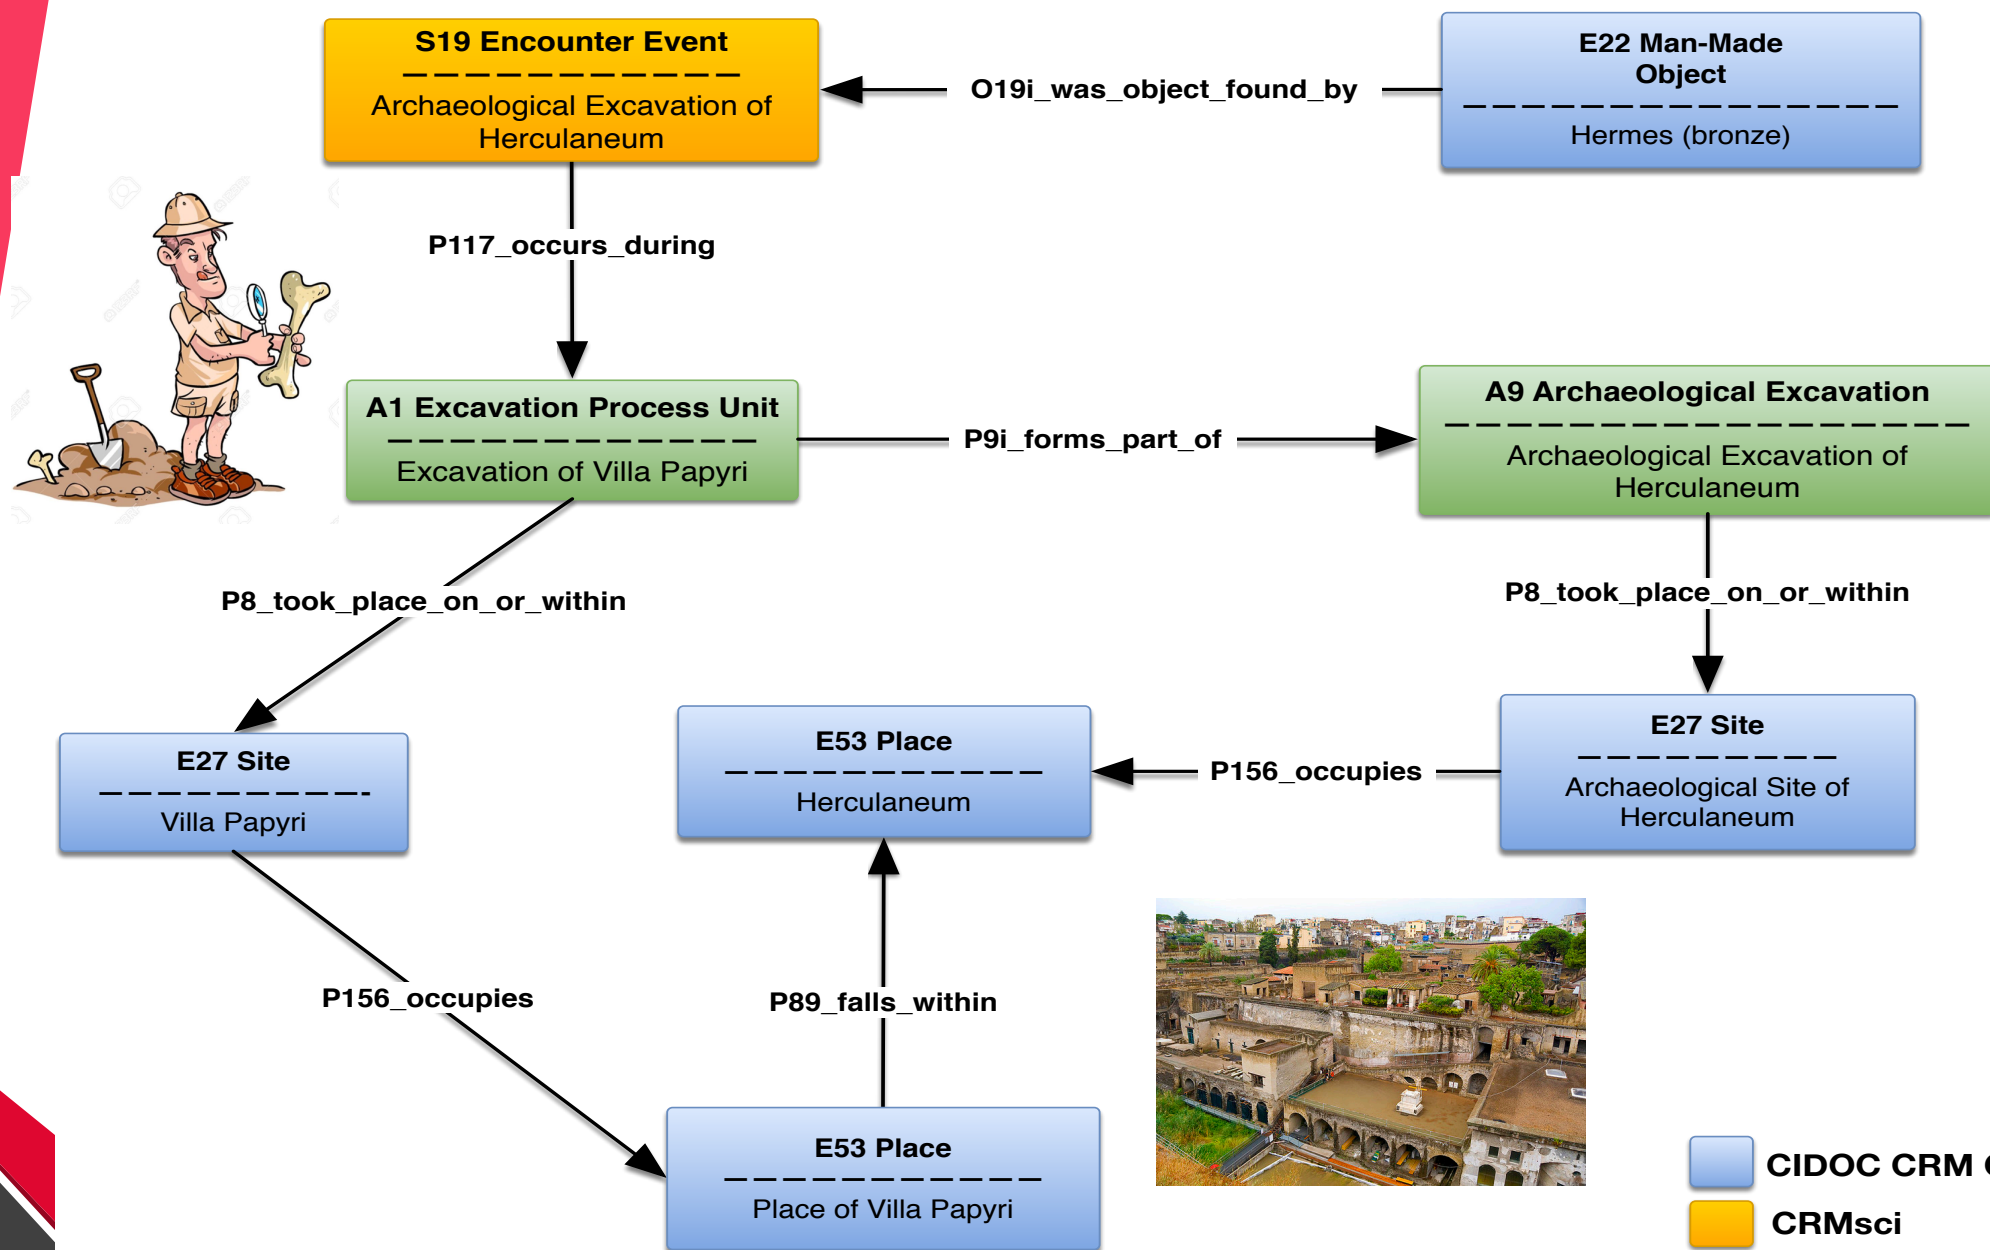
S19 Encounter Event
Archaeological Excavation of Herculaneum

O19i_was_object_found_by

E22 Man-Made Object
Hermes (bronze)

P117_occurs_during

A1 Excavation Process Unit
Excavation of Villa Papyri

P9i_forms_part_of

A9 Archaeological Excavation
Archaeological Excavation of Herculaneum

P8_took_place_on_or_within

P8_took_place_on_or_within

E27 Site
Villa Papyri

E53 Place
Herculaneum

P156_occupies

E27 Site
Archaeological Site of Herculaneum

P156_occupies

P89_falls_within

E53 Place
Place of Villa Papyri

CIDOC CRM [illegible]

CRMsci